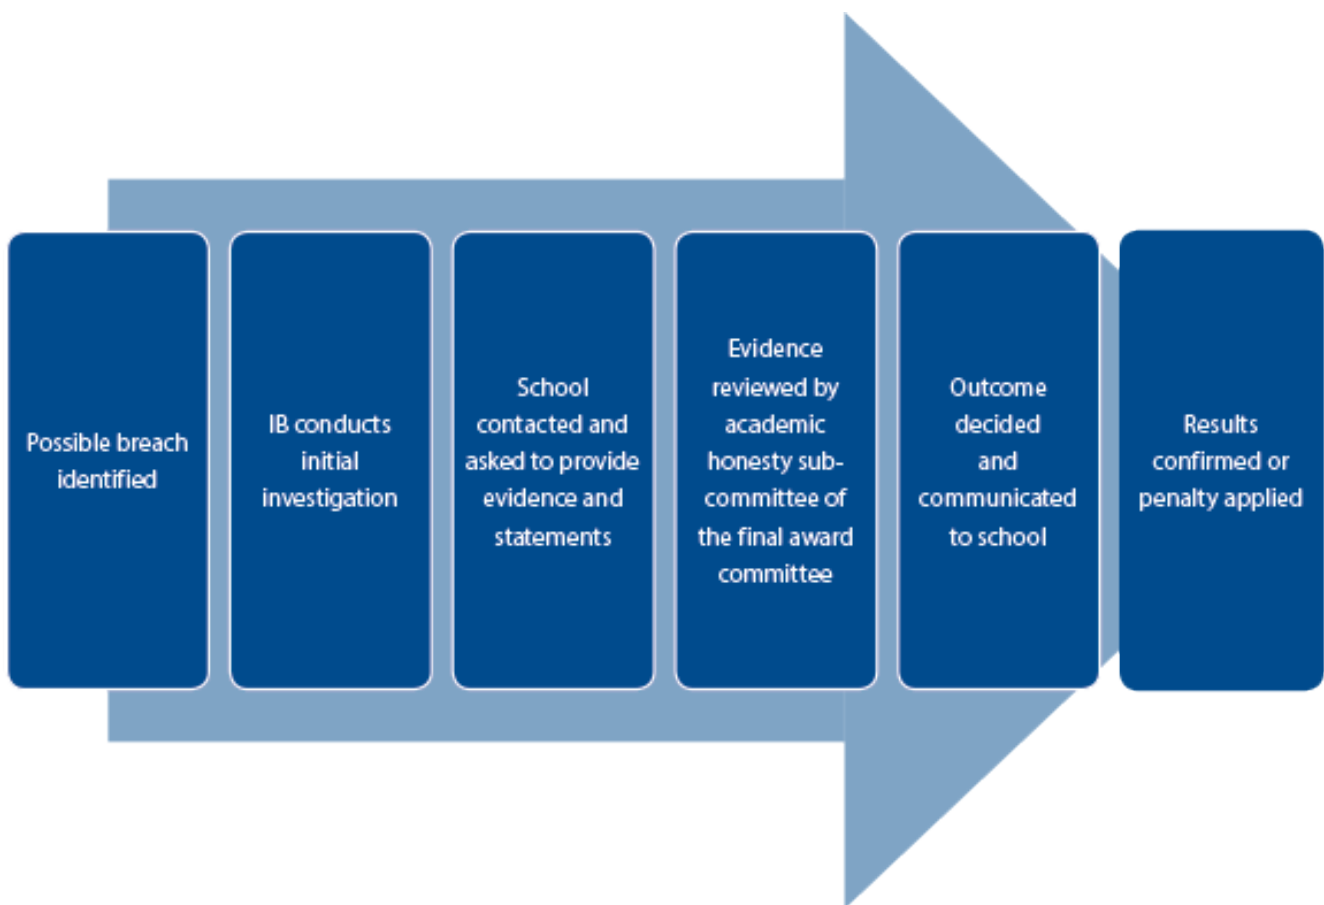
Possible breach identified

IB conducts initial investigation

School contacted and asked to provide evidence and statements

Evidence reviewed by academic honesty sub-committee of the final award committee

Outcome decided and communicated to school

Results confirmed or penalty applied